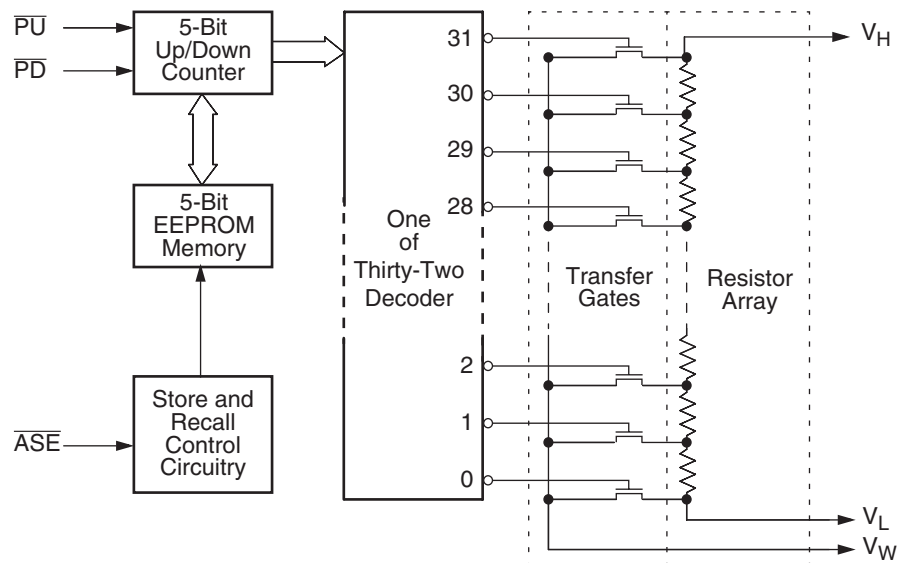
$\overline{PU}$

$\overline{PD}$

5-Bit Up/Down Counter

5-Bit EEPROM Memory

$\overline{ASE}$

Store and Recall Control Circuitry

One of Thirty-Two Decoder

31

30

29

28

2

1

0

Transfer Gates

Resistor Array

$V_H$

$V_L$

$V_W$